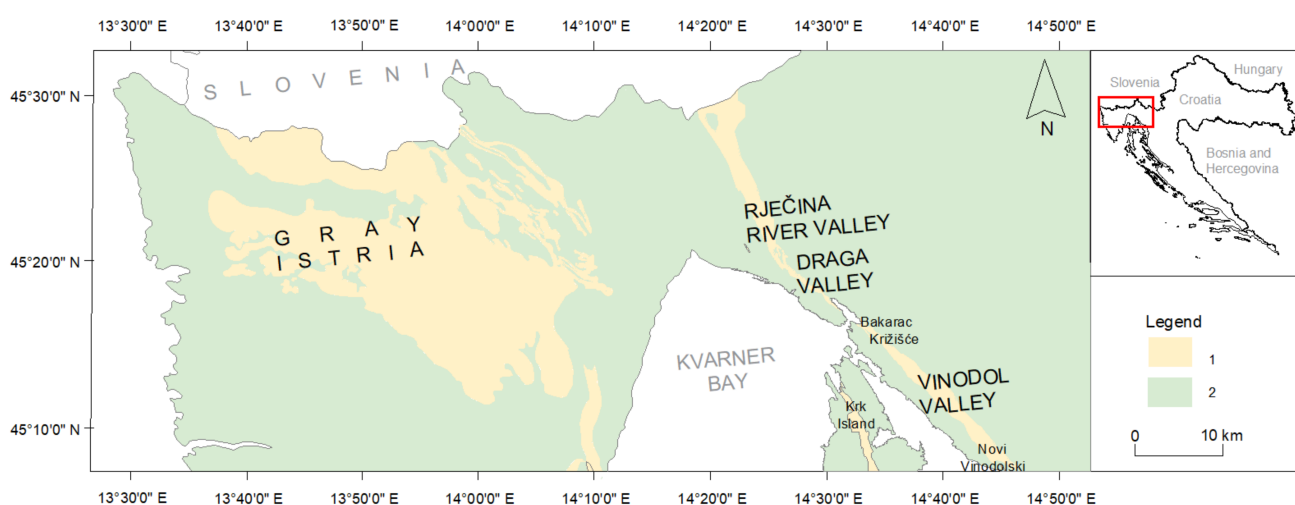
13°30'0" E 13°40'0" E 13°50'0" E 14°00'0" E 14°10'0" E 14°20'0" E 14°30'0" E 14°40'0" E 14°50'0" E

45°30'0" N
45°20'0" N
45°10'0" N

SLOVENIA

N

Slovenia
Hungary
Croatia
Bosnia and Hercegovina

GRAY ISTRIA

RJEČINA RIVER VALLEY

DRAGA VALLEY

Bakarac
Križišće

KVARNER BAY

VINODOL VALLEY

Krk Island

Novi Vinodolski

Legend
1
2

0 10 km

13°30'0" E 13°40'0" E 13°50'0" E 14°00'0" E 14°10'0" E 14°20'0" E 14°30'0" E 14°40'0" E 14°50'0" E